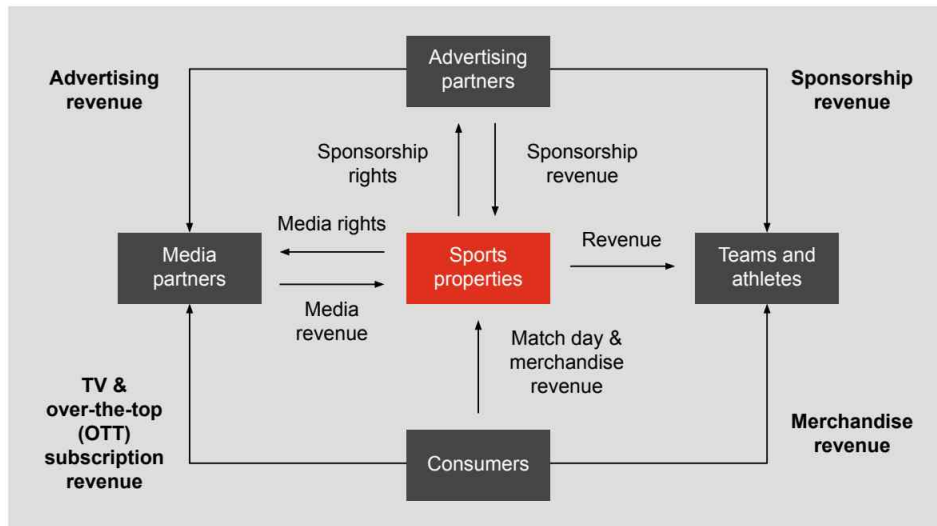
Advertising partners

Advertising revenue

Sponsorship revenue

Sponsorship rights

Sponsorship revenue

Media rights

Media partners

Sports properties

Revenue

Teams and athletes

Media revenue

Match day & merchandise revenue

TV & over-the-top (OTT) subscription revenue

Merchandise revenue

Consumers